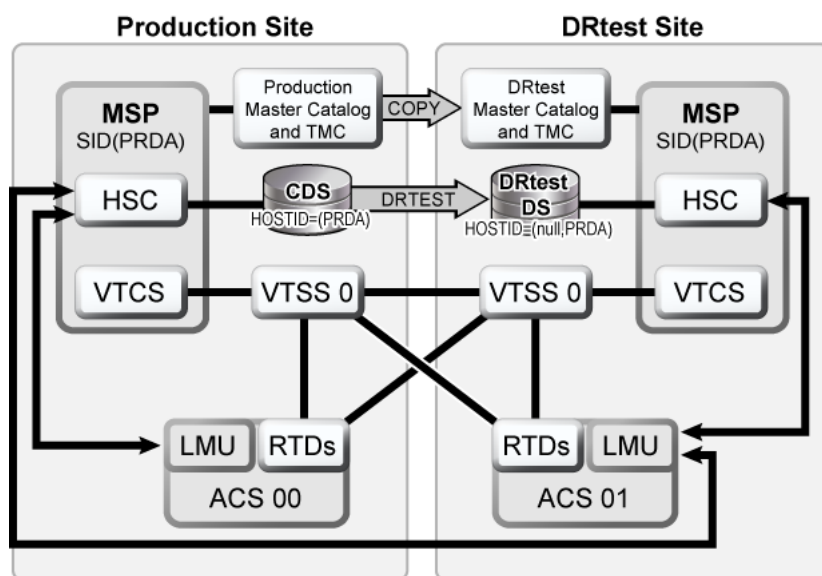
Production Site

DRtest Site

MSP
SID(PRDA)

Production Master Catalog and TMC

COPY

DRtest Master Catalog and TMC

MSP
SID(PRDA)

HSC

CDS
HOSTID=(PRDA)

DRTEST

DRtest DS
HOSTID=(null,PRDA)

HSC

VTCS

VTSS 0

VTSS 0

VTCS

LMU

RTDs

ACS 00

RTDs

LMU

ACS 01